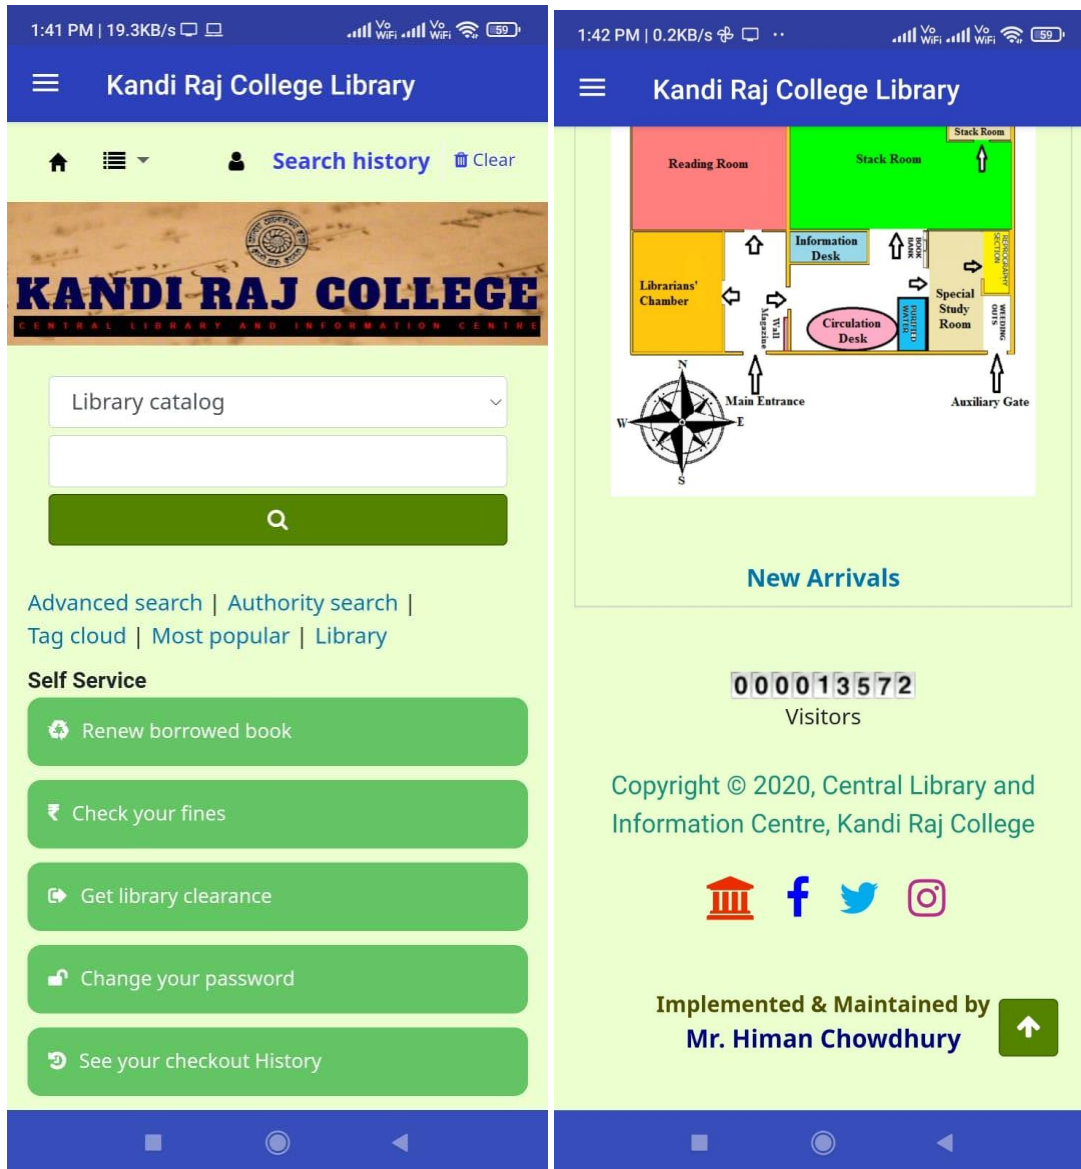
1:41 PM | 19.3KB/s

Vo WiFi Vo WiFi 59

Kandi Raj College Library

Search history Clear

KANDI RAJ COLLEGE

CENTRAL LIBRARY AND INFORMATION CENTRE

Library catalog

Advanced search | Authority search | Tag cloud | Most popular | Library

Self Service

Renew borrowed book

Check your fines

Get library clearance

Change your password

See your checkout History

1:42 PM | 0.2KB/s

Vo WiFi Vo WiFi 59

Kandi Raj College Library

Stack Room

Reading Room

Stack Room

Information Desk

BOOK BANK

REPROGRAPHY SECTION

Librarians' Chamber

Wall Magazine

Circulation Desk

PURIFIED WATER

Special Study Room

WEEDING OUTS

N

W

E

S

Main Entrance

Auxiliary Gate

New Arrivals

000013572

Visitors

Copyright © 2020, Central Library and Information Centre, Kandi Raj College

Implemented & Maintained by

Mr. Himan Chowdhury